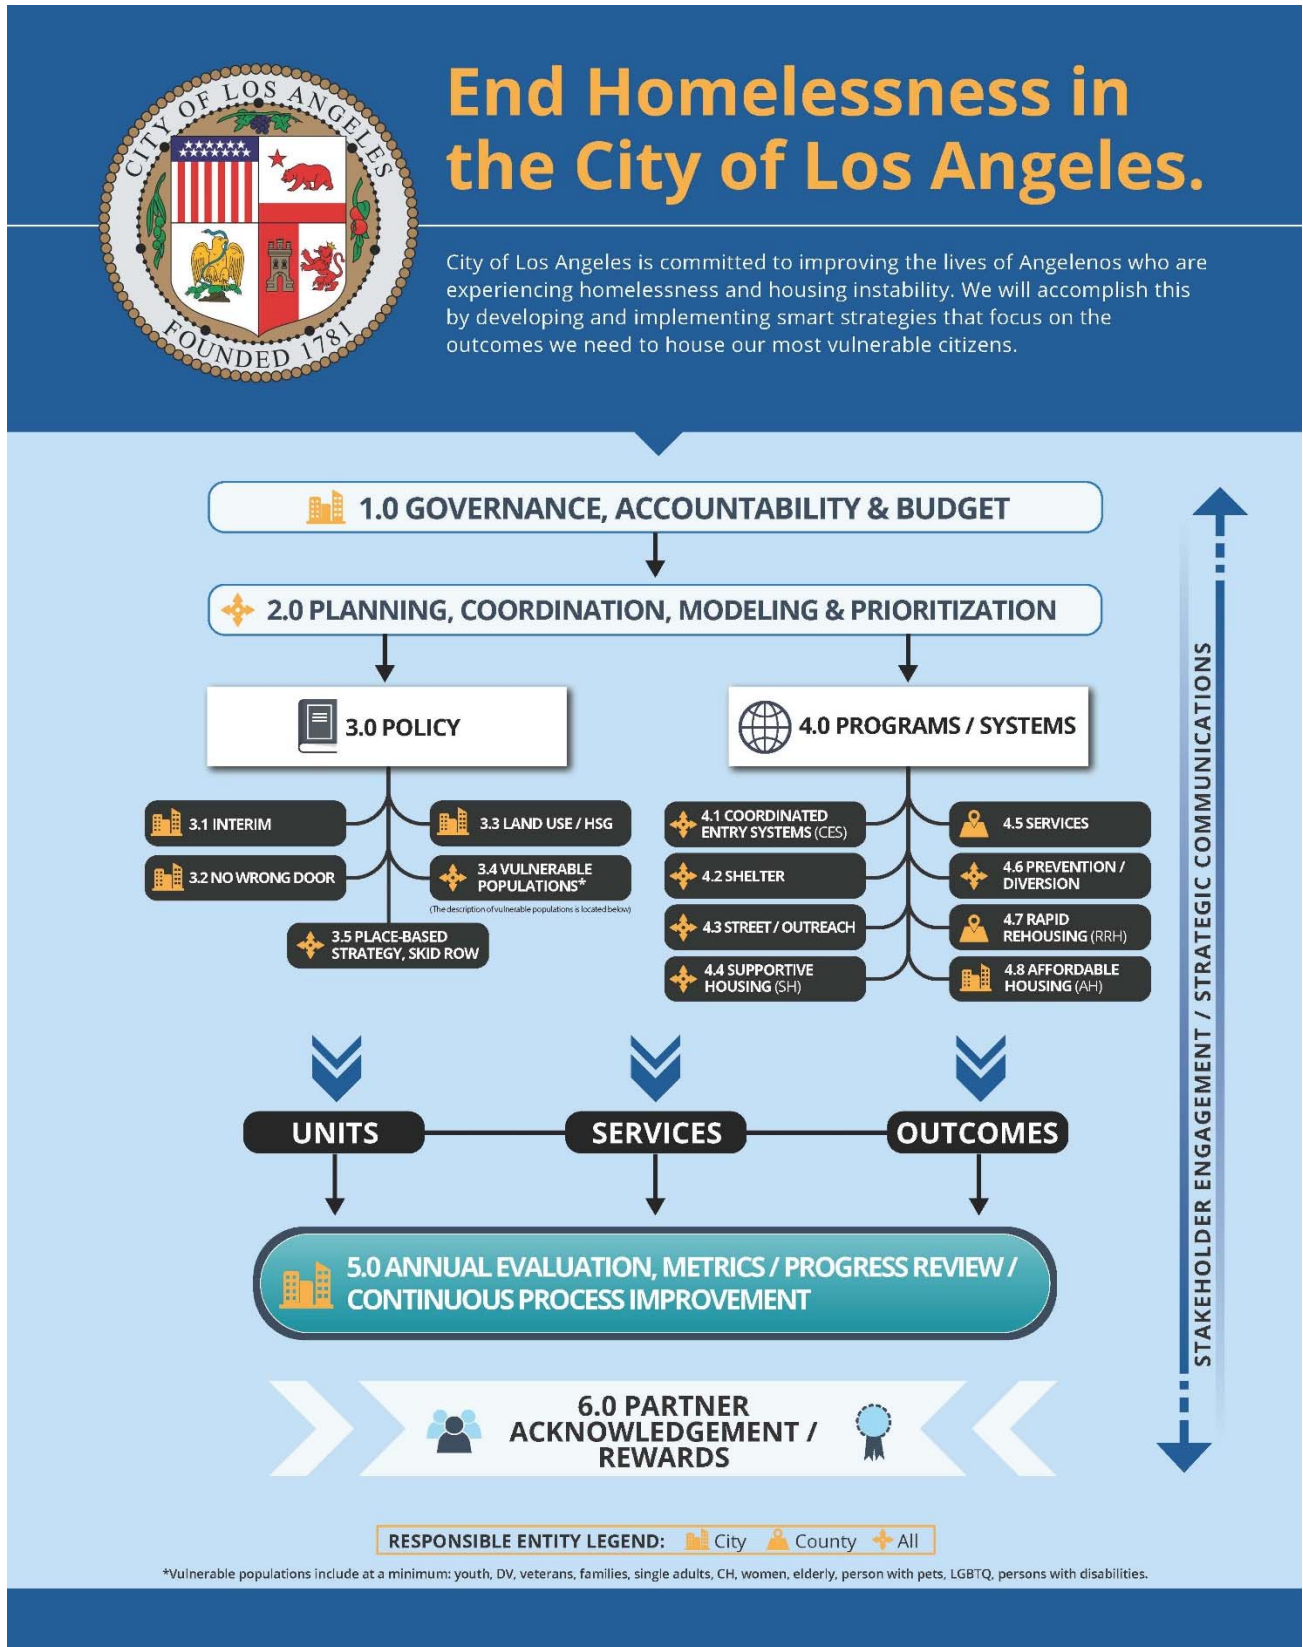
CITY OF LOS ANGELES
FOUNDED 1781

End Homelessness in the City of Los Angeles.

City of Los Angeles is committed to improving the lives of Angelenos who are experiencing homelessness and housing instability. We will accomplish this by developing and implementing smart strategies that focus on the outcomes we need to house our most vulnerable citizens.

1.0 GOVERNANCE, ACCOUNTABILITY & BUDGET

2.0 PLANNING, COORDINATION, MODELING & PRIORITIZATION

3.0 POLICY

4.0 PROGRAMS / SYSTEMS

3.1 INTERIM

3.3 LAND USE / HSG

3.2 NO WRONG DOOR

3.4 VULNERABLE POPULATIONS*

(The description of vulnerable populations is located below)

3.5 PLACE-BASED STRATEGY, SKID ROW

4.1 COORDINATED ENTRY SYSTEMS (CES)

4.5 SERVICES

4.2 SHELTER

4.6 PREVENTION / DIVERSION

4.3 STREET / OUTREACH

4.7 RAPID REHOUSING (RRH)

4.4 SUPPORTIVE HOUSING (SH)

4.8 AFFORDABLE HOUSING (AH)

UNITS

SERVICES

OUTCOMES

5.0 ANNUAL EVALUATION, METRICS / PROGRESS REVIEW / CONTINUOUS PROCESS IMPROVEMENT

6.0 PARTNER ACKNOWLEDGEMENT / REWARDS

STAKEHOLDER ENGAGEMENT / STRATEGIC COMMUNICATIONS

RESPONSIBLE ENTITY LEGEND: City County All

*Vulnerable populations include at a minimum: youth, DV, veterans, families, single adults, CH, women, elderly, person with pets, LGBTQ, persons with disabilities.